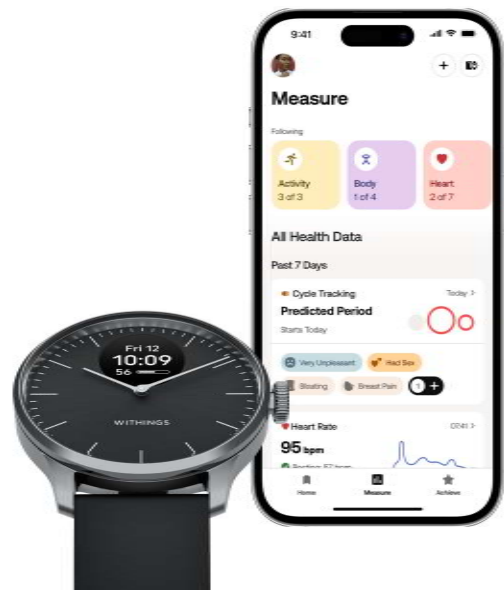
9:41

Measure

Following

Activity
3 of 3

Body
1 of 4

Heart
2 of 7

All Health Data

Past 7 Days

Cycle Tracking
Today >

Predicted Period
Starts Today

Very Unpleasant
Had Sex
Bloating
Breast Pain
1 +

Heart Rate
07:41 >

95 bpm
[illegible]

Home
Measure
Achieve

Fri 12
10:09
56

WITHINGS